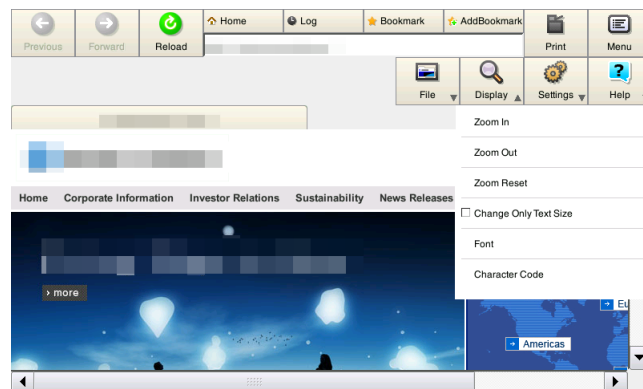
Previous
Forward
Reload
Home
Log
Bookmark
AddBookmark
Print
Menu
File
Display
Settings
Help

Zoom In
Zoom Out
Zoom Reset
Change Only Text Size
Font
Character Code

Home Corporate Information Investor Relations Sustainability News Releases

› more

Eu
Americas